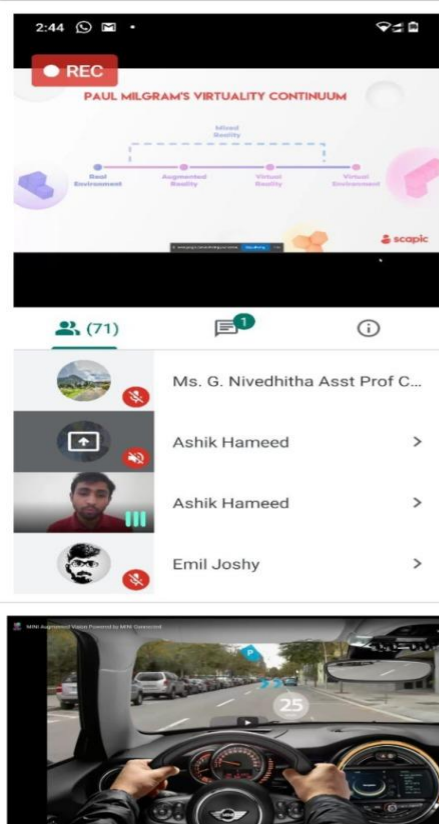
2:44

REC

PAUL MILGRAM'S VIRTUALITY CONTINUUM

Mixed Reality

Real Environment

Augmented Reality

Virtual Reality

Virtual Environment

scapic

(71)

1

Ms. G. Nivedhitha Asst Prof C...

Ashik Hameed

Ashik Hameed

Emil Joshy

MINI Augmented Vision Powered by MINI Connected

25